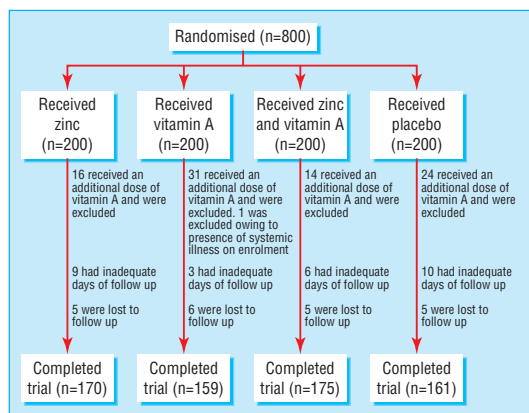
Randomised (n=800)

Received zinc (n=200)

Received vitamin A (n=200)

Received zinc and vitamin A (n=200)

Received placebo (n=200)

16 received an additional dose of vitamin A and were excluded

9 had inadequate days of follow up

5 were lost to follow up

31 received an additional dose of vitamin A and were excluded. 1 was excluded owing to presence of systemic illness on enrolment

3 had inadequate days of follow up

6 were lost to follow up

14 received an additional dose of vitamin A and were excluded

6 had inadequate days of follow up

5 were lost to follow up

24 received an additional dose of vitamin A and were excluded

10 had inadequate days of follow up

5 were lost to follow up

Completed trial (n=170)

Completed trial (n=159)

Completed trial (n=175)

Completed trial (n=161)